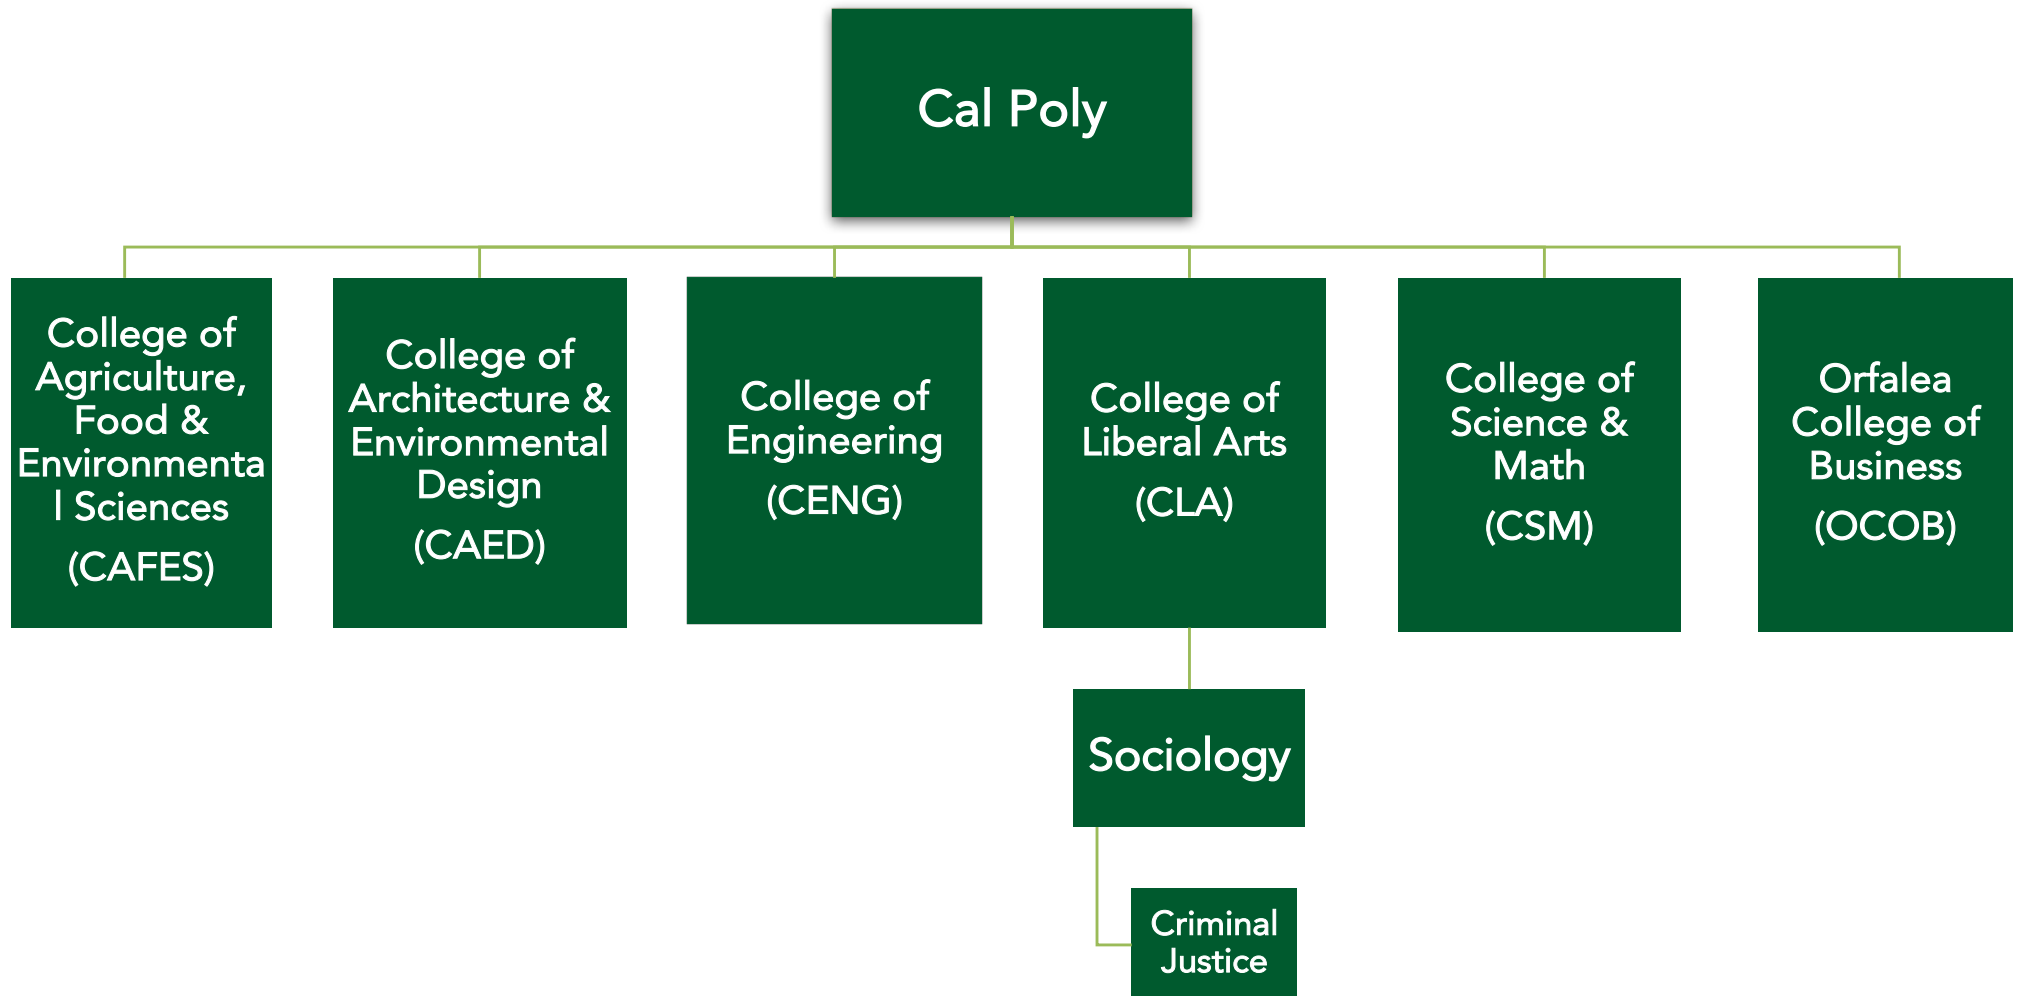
Cal Poly

College of Agriculture, Food & Environmental Sciences (CAFES)

College of Architecture & Environmental Design (CAED)

College of Engineering (CENG)

College of Liberal Arts (CLA)

College of Science & Math (CSM)

Orfalea College of Business (OCOB)

Sociology

Criminal Justice